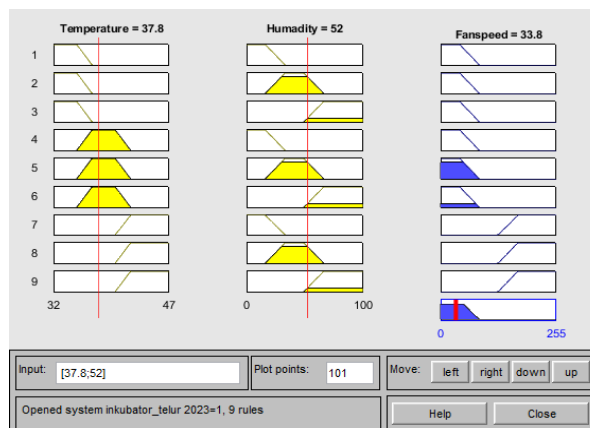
Temperature = 37.8

Humadity = 52

Fanspeed = 33.8

1
2
3
4
5
6
7
8
9

32

47

0

100

0

255

Input: [37.8;52]

Plot points: 101

Move: left right down up

Opened system inkubator_telur 2023=1, 9 rules

Help

Close